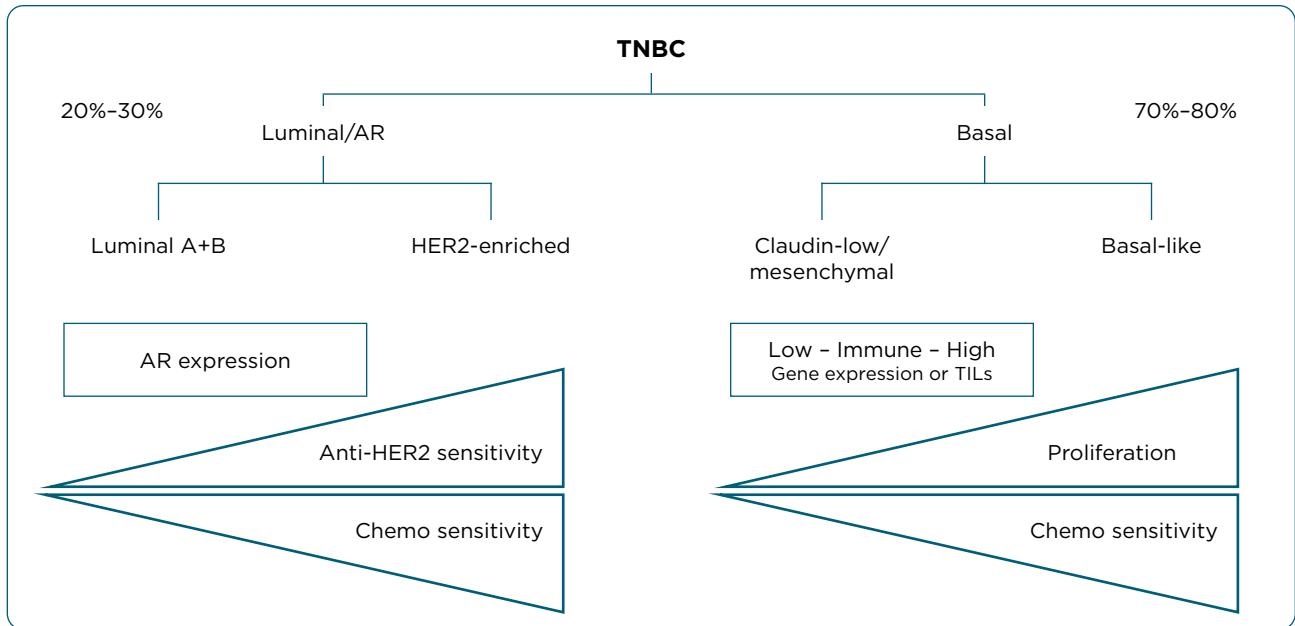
TNBC

20%–30%

Luminal/AR

Basal

70%–80%

Luminal A+B

HER2-enriched

Claudin-low/ mesenchymal

Basal-like

AR expression

Anti-HER2 sensitivity

Chemo sensitivity

Low – Immune – High
Gene expression or TILs

Proliferation

Chemo sensitivity